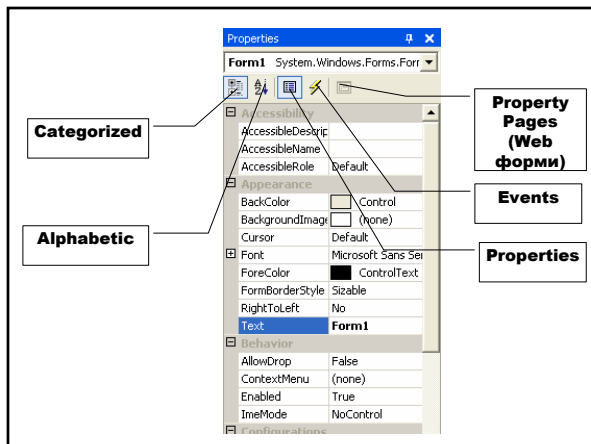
Properties

Form1 System.Windows.Forms.Forr

Categorized

Property Pages (Web форми)

Events

Alphabetic

Properties

| | |
|---|---|
| Accessibility | |
| AccessibleDescrip | |
| AccessibleName | |
| AccessibleRole | Default |
| Appearance | |
| BackColor | Control |
| BackgroundImage | (none) |
| Cursor | Default |
| Font | Microsoft Sans Ser |
| ForeColor | ControlText |
| FormBorderStyle | Sizable |
| RightToLeft | No |
| Text | Form1 |
| Behavior | |
| AllowDrop | False |
| ContextMenu | (none) |
| Enabled | True |
| ImeMode | NoControl |
| Configurations | |